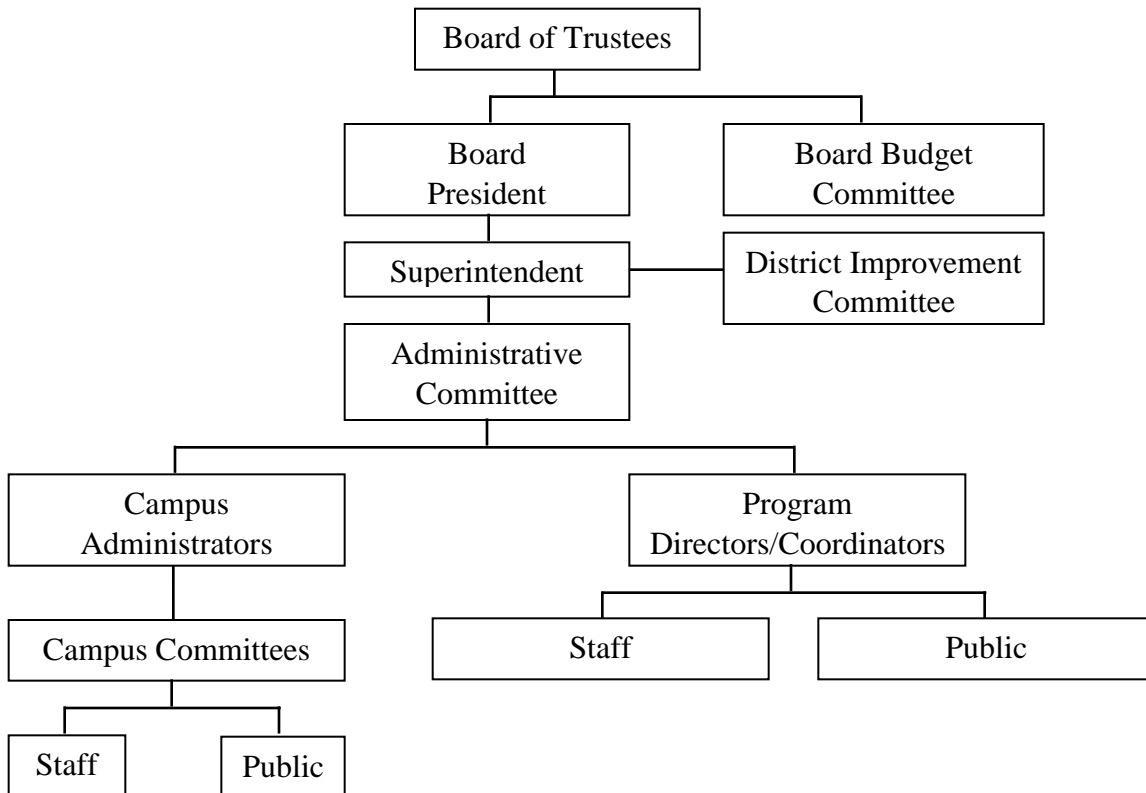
Board of Trustees

Board President

Board Budget Committee

Superintendent

District Improvement Committee

Administrative Committee

Campus Administrators

Program Directors/Coordinators

Campus Committees

Staff

Public

Staff

Public